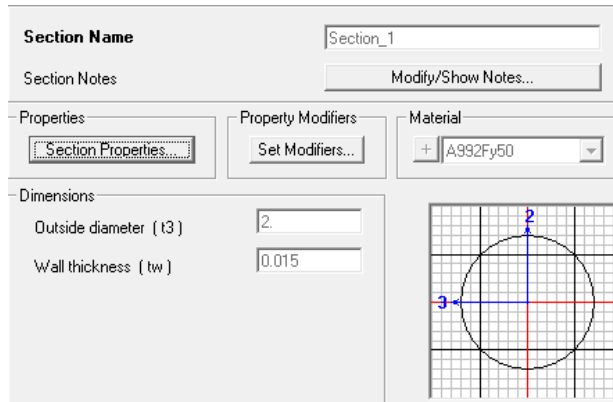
Section Name
Section_1
Section Notes
Modify/Show Notes...

Properties
Section Properties...

Property Modifiers
Set Modifiers...

Material
+
A992Fy50

Dimensions
Outside diameter ( t3 )
2.
Wall thickness ( tw )
0.015

2
3